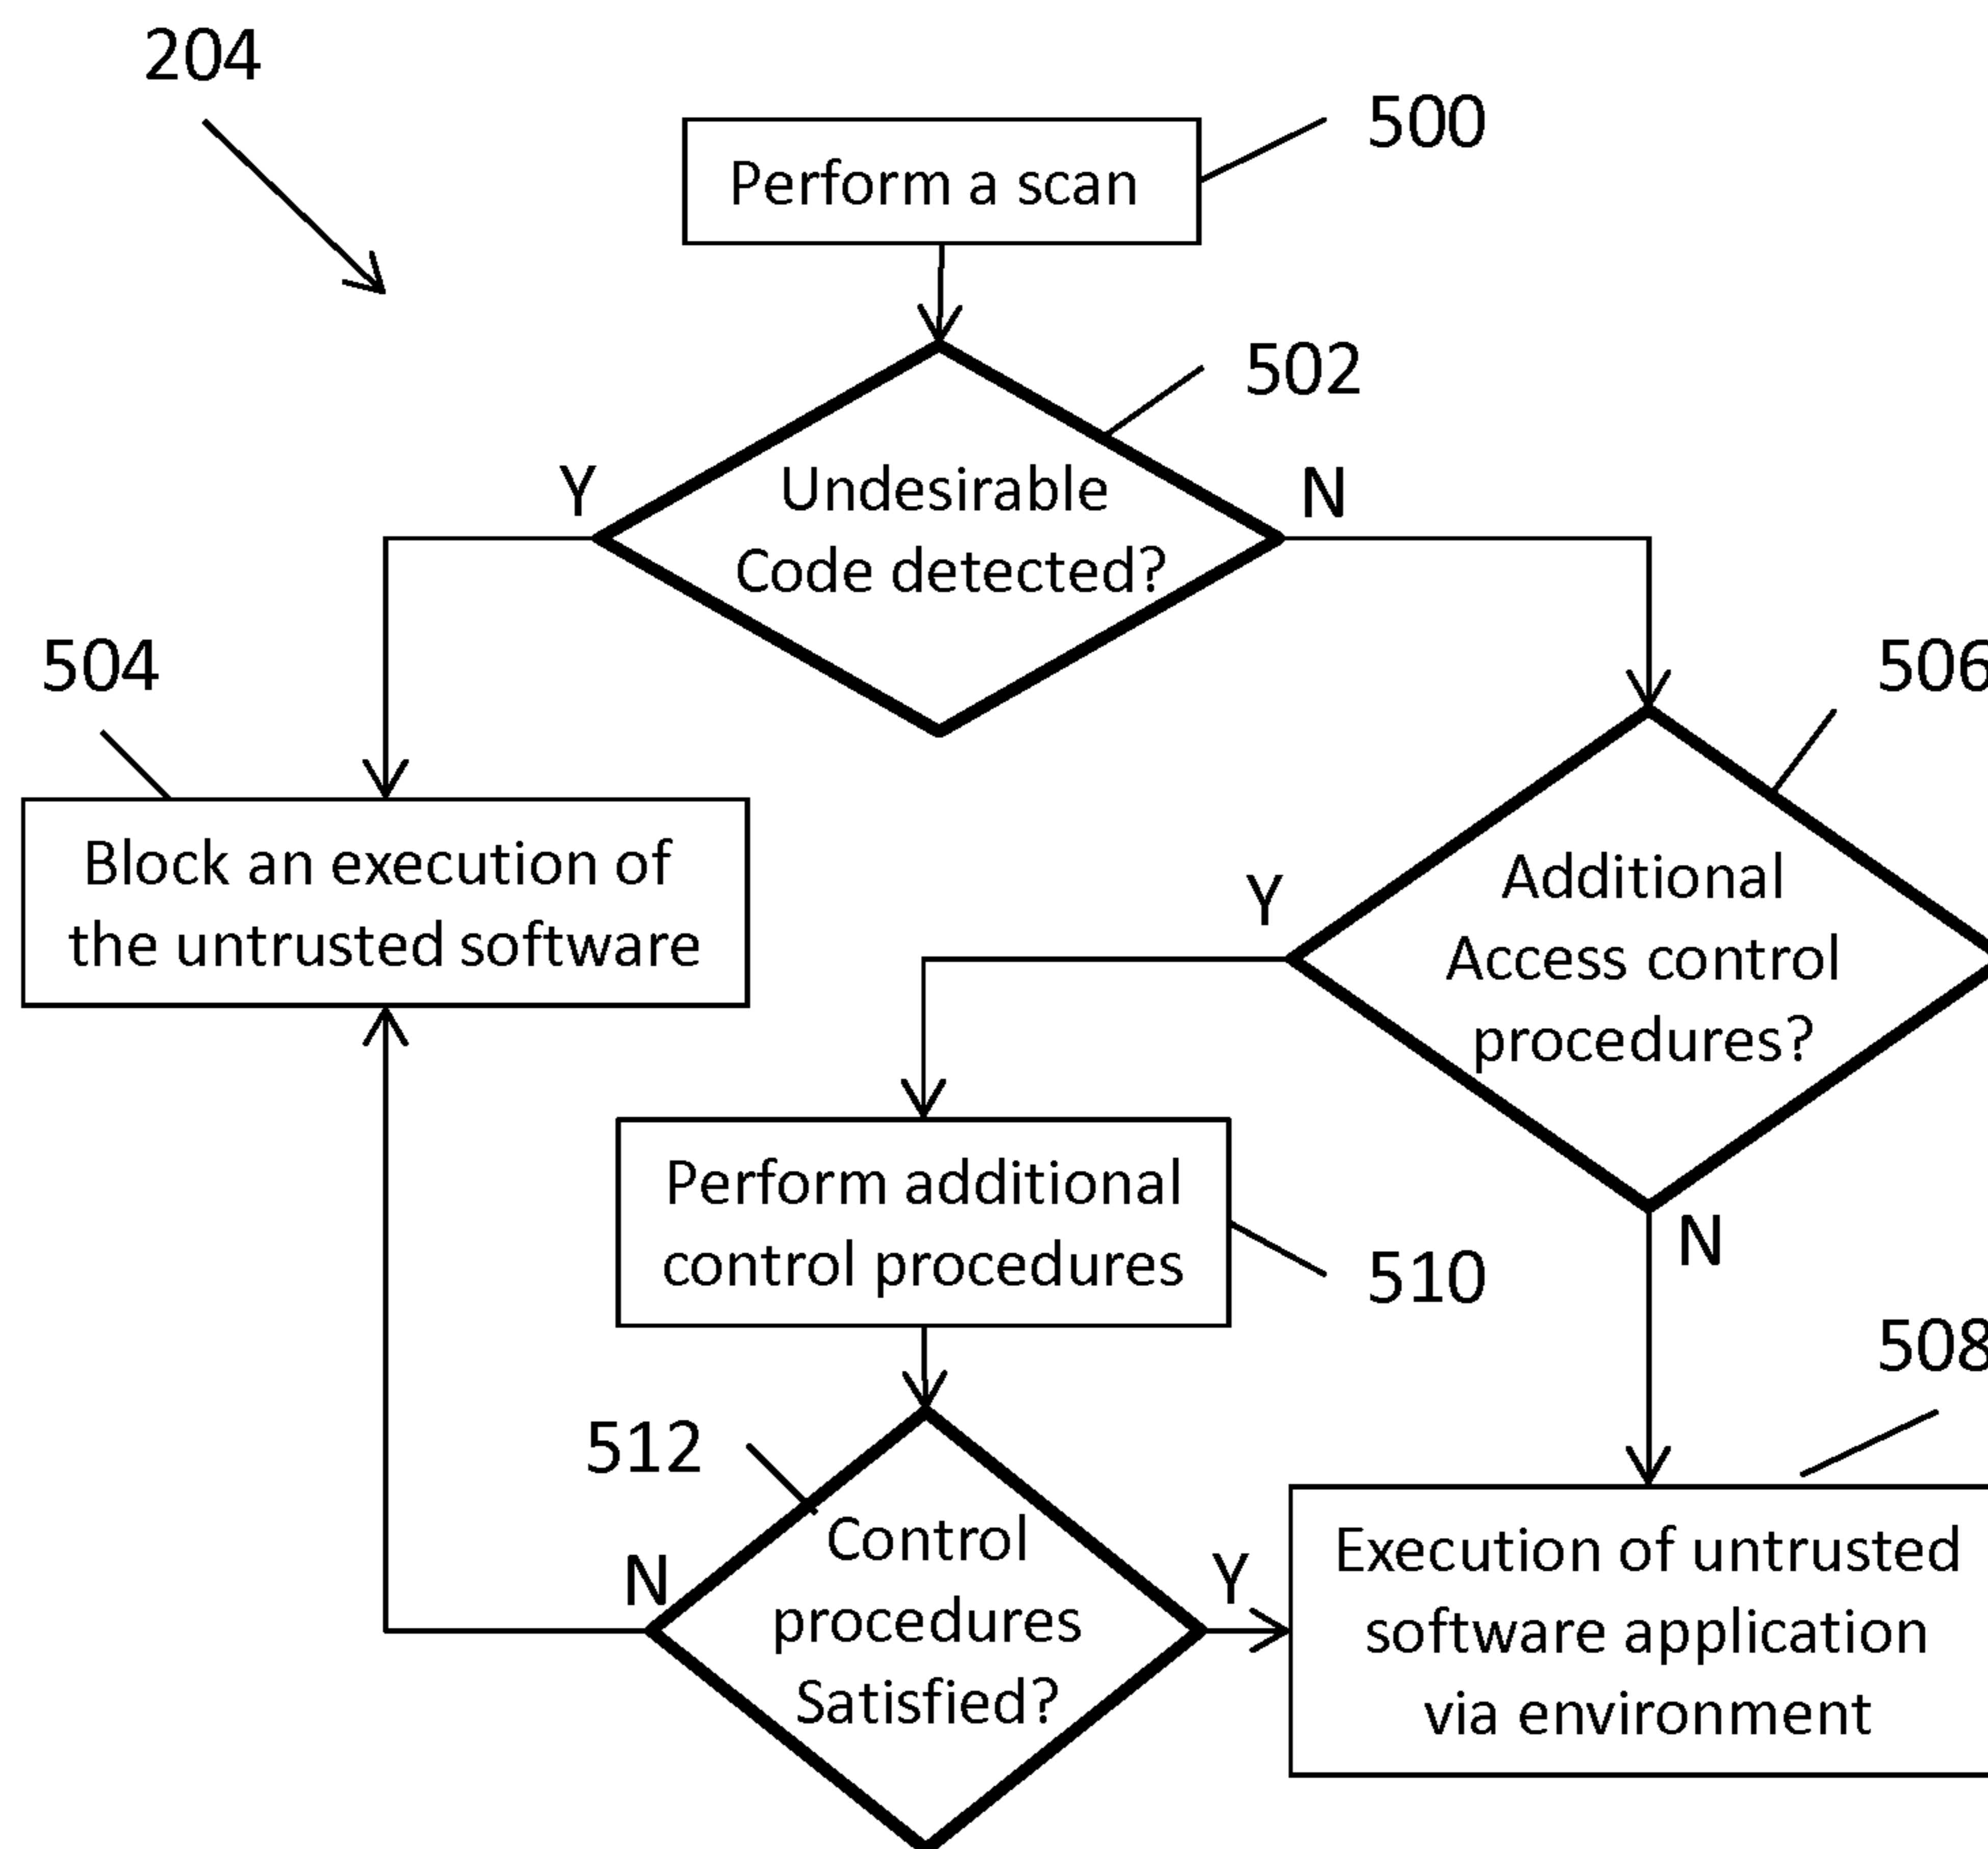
204

500

Perform a scan

502

Y

Undesirable Code detected?

N

504

506

Block an execution of the untrusted software

Y

Additional Access control procedures?

Perform additional control procedures

510

N

508

512

Control procedures Satisfied?

N

Y

Execution of untrusted software application via environment